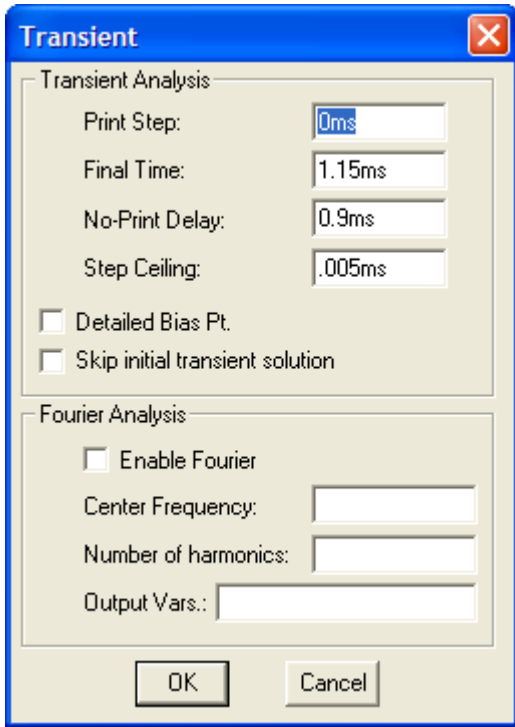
Transient

Transient Analysis

Print Step: 0ms

Final Time: 1.15ms

No-Print Delay: 0.9ms

Step Ceiling: .005ms

Detailed Bias Pt.

Skip initial transient solution

Fourier Analysis

Enable Fourier

Center Frequency:

Number of harmonics:

Output Vars.:

OK

Cancel